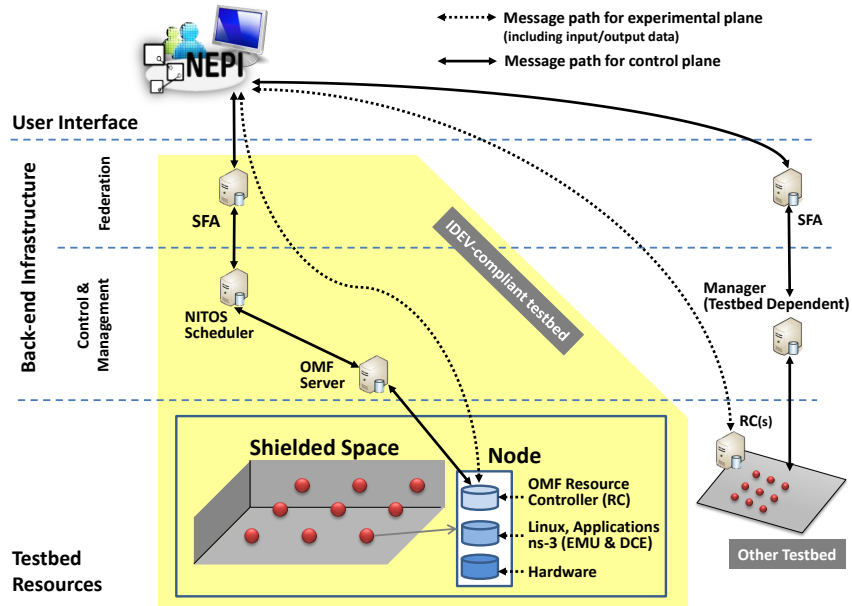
NEPI

Message path for experimental plane (including input/output data)

Message path for control plane

User Interface

Back-end Infrastructure

Federation

SFA

IDEV-compliant testbed

SFA

Control & Management

NITOS Scheduler

Manager (Testbed Dependent)

OMF Server

RC(s)

Shielded Space

Node

OMF Resource Controller (RC)

Linux, Applications ns-3 (EMU & DCE)

Hardware

Testbed Resources

Other Testbed